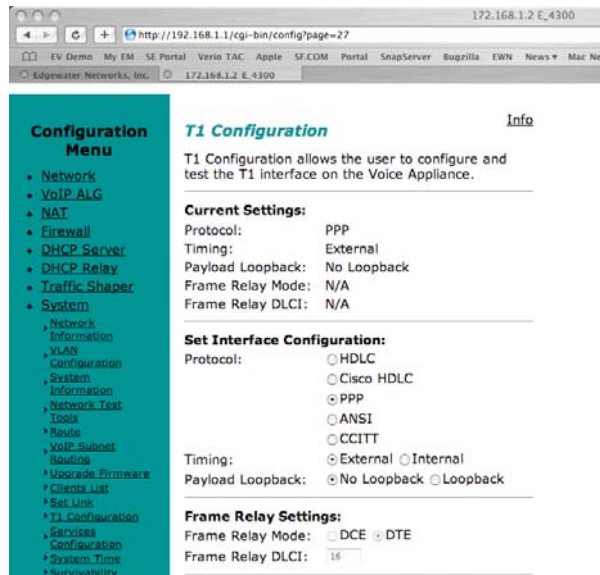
172.168.1.2 E_4300

http://192.168.1.1/cgi-bin/config?page=27

EV Demo My EM SE Portal Verio TAC Apple SF.COM Portal SnapServer Bugzilla EWN News Mac Ne

Edgewater Networks, Inc. 172.168.1.2 E_4300

Configuration Menu

- Network
- VoIP ALG
- NAT
- Firewall
- DHCP Server
- DHCP Relay
- Traffic Shaper
- System
  - Network Information
  - VLAN Configuration
  - System Information
  - Network Test Tools
  - Route
  - VoIP Subnet Routing
  - Upgrade Firmware
  - Clients List
  - Set Link
  - T1 Configuration
  - Services Configuration
  - System Time
  - Survivability

Info

T1 Configuration

T1 Configuration allows the user to configure and test the T1 interface on the Voice Appliance.

Current Settings:

| | |
|---|---|
| Protocol: | PPP |
| Timing: | External |
| Payload Loopback: | No Loopback |
| Frame Relay Mode: | N/A |
| Frame Relay DLCI: | N/A |

Set Interface Configuration:

Protocol: HDLC
Cisco HDLC
PPP
ANSI
CCITT

Timing: External Internal

Payload Loopback: No Loopback Loopback

Frame Relay Settings:

Frame Relay Mode: DCE DTE

Frame Relay DLCI: 16